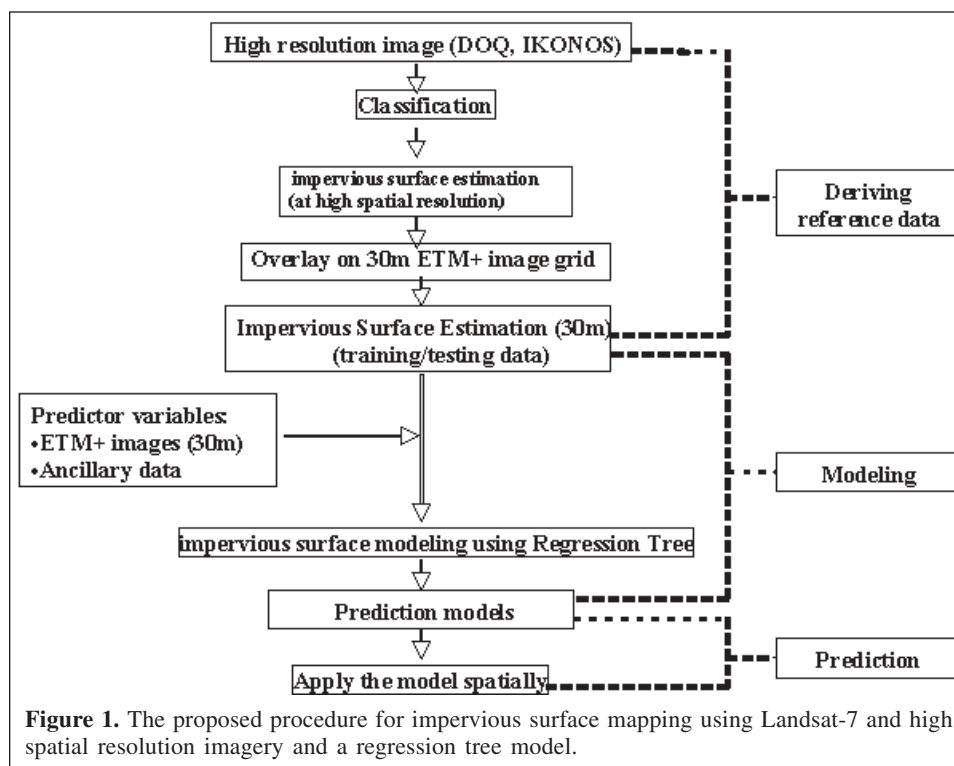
High resolution image (DOQ, IKONOS)

Classification

impervious surface estimation (at high spatial resolution)

Overlay on 30m ETM+ image grid

Impervious Surface Estimation (30m) (training/testing data)

Deriving reference data

Predictor variables:
•ETM+ images (30m)
•Ancillary data

Modeling

impervious surface modeling using Regression Tree

Prediction models

Apply the model spatially

Prediction

**Figure 1.** The proposed procedure for impervious surface mapping using Landsat-7 and high spatial resolution imagery and a regression tree model.